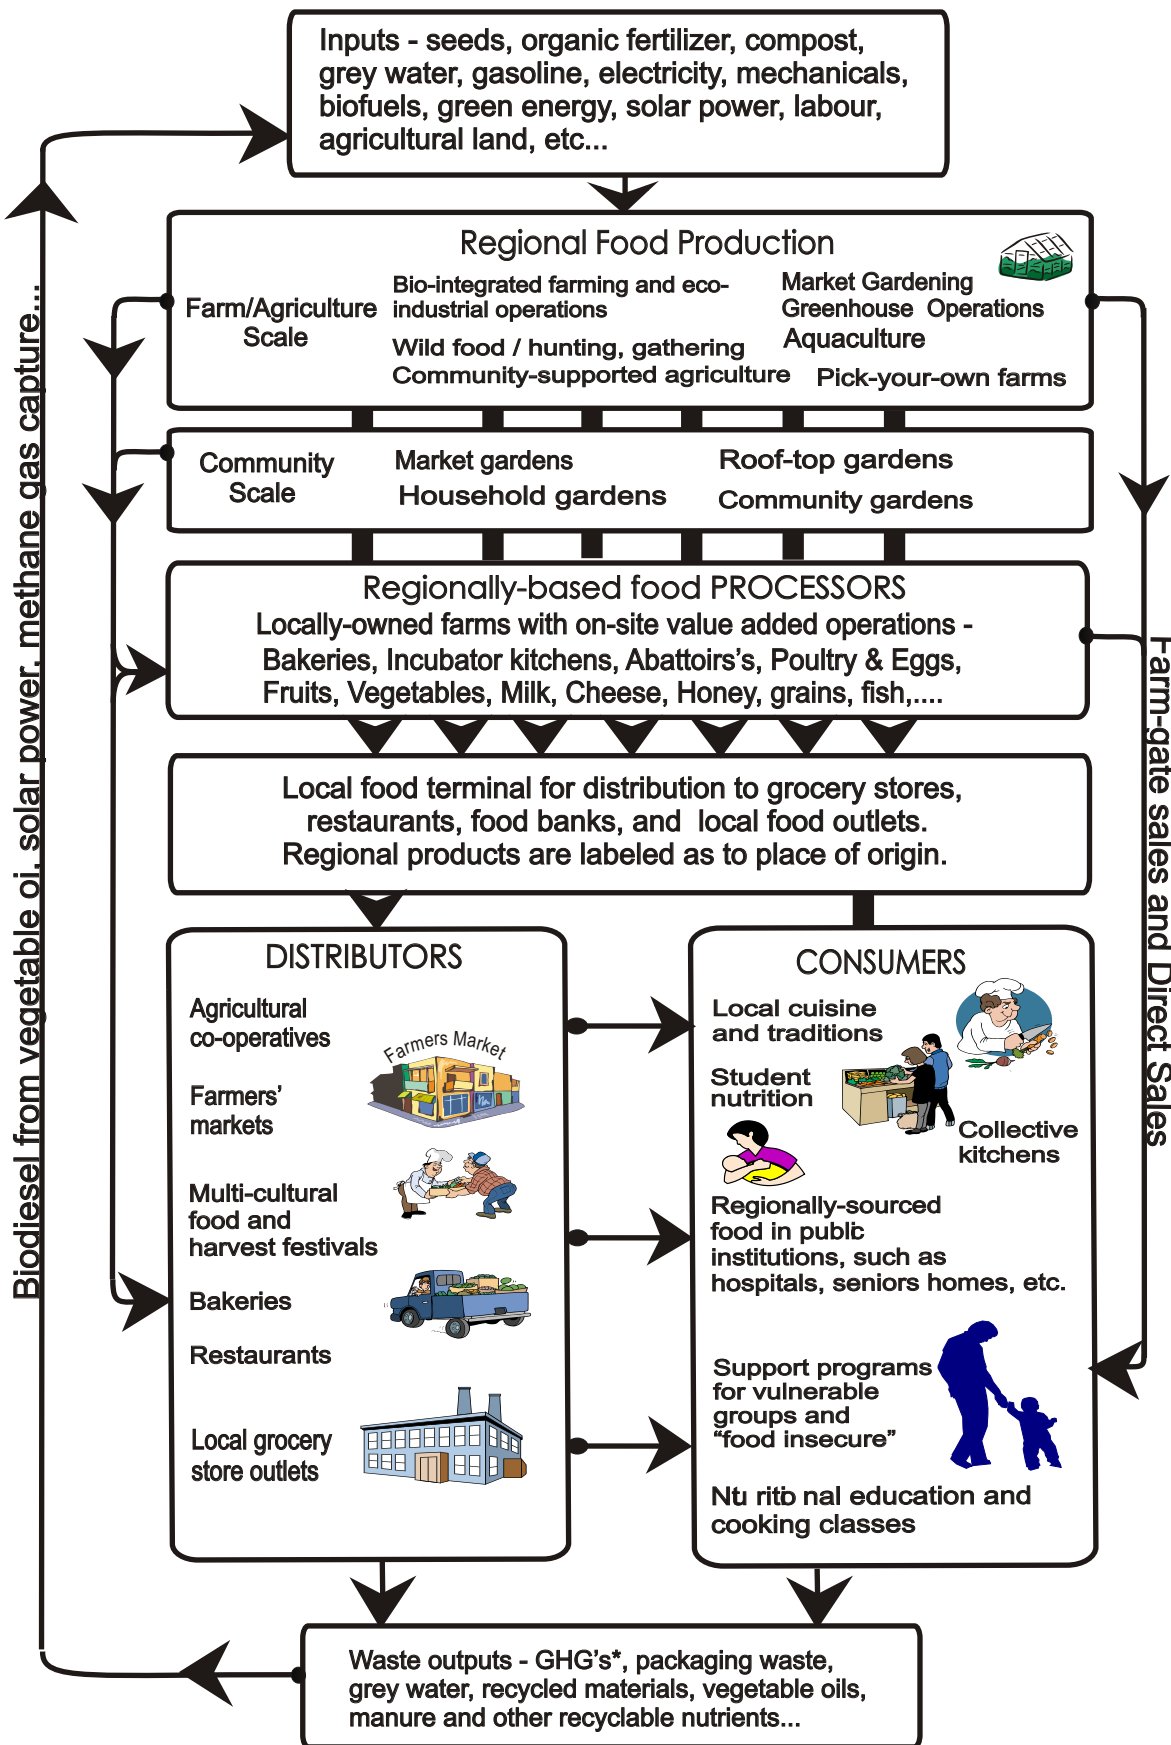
Inputs - seeds, organic fertilizer, compost, grey water, gasoline, electricity, mechanicals, biofuels, green energy, solar power, labour, agricultural land, etc...

Regional Food Production

Farm/Agriculture Scale

Bio-integrated farming and eco-industrial operations

Wild food / hunting, gathering
Community-supported agriculture

Market Gardening
Greenhouse Operations
Aquaculture

Pick-your-own farms

Community Scale

Market gardens
Household gardens

Roof-top gardens
Community gardens

Regionally-based food PROCESSORS
Locally-owned farms with on-site value added operations - Bakeries, Incubator kitchens, Abattoirs's, Poultry & Eggs, Fruits, Vegetables, Milk, Cheese, Honey, grains, fish,....

Local food terminal for distribution to grocery stores, restaurants, food banks, and local food outlets.
Regional products are labeled as to place of origin.

DISTRIBUTORS

Agricultural co-operatives

Farmers Market

Farmers' markets

Multi-cultural food and harvest festivals

Bakeries

Restaurants

Local grocery store outlets

CONSUMERS

Local cuisine and traditions

Student nutrition

Collective kitchens

Regionally-sourced food in public institutions, such as hospitals, seniors homes, etc.

Support programs for vulnerable groups and "food insecure"

Ntu ritb nal education and cooking classes

Waste outputs - GHG's*, packaging waste, grey water, recycled materials, vegetable oils, manure and other recyclable nutrients...

Biodiesel from vegetable oi, solar power, methane gas capture...

Farm-gate sales and Direct Sales